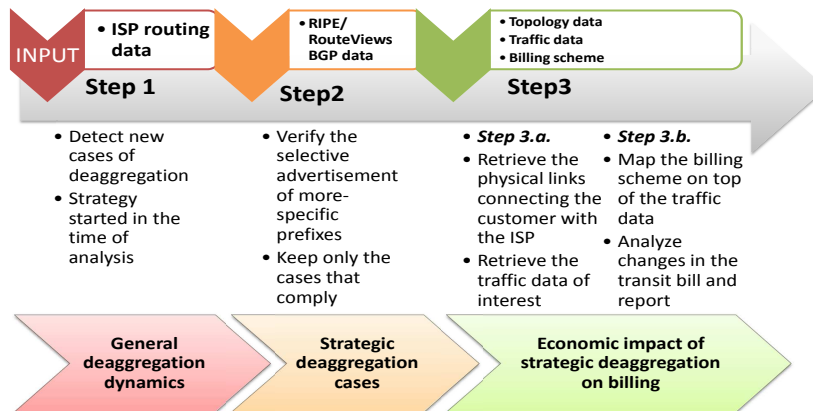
INPUT

• ISP routing data

Step 1

• RIPE/ RouteViews BGP data

Step2

• Topology data
• Traffic data
• Billing scheme

Step3

• Detect new cases of deaggregation
• Strategy started in the time of analysis

• Verify the selective advertisement of more-specific prefixes
• Keep only the cases that comply

• *Step 3.a.*
• Retrieve the physical links connecting the customer with the ISP
• Retrieve the traffic data of interest

• *Step 3.b.*
• Map the billing scheme on top of the traffic data
• Analyze changes in the transit bill and report

General deaggregation dynamics

Strategic deaggregation cases

Economic impact of strategic deaggregation on billing